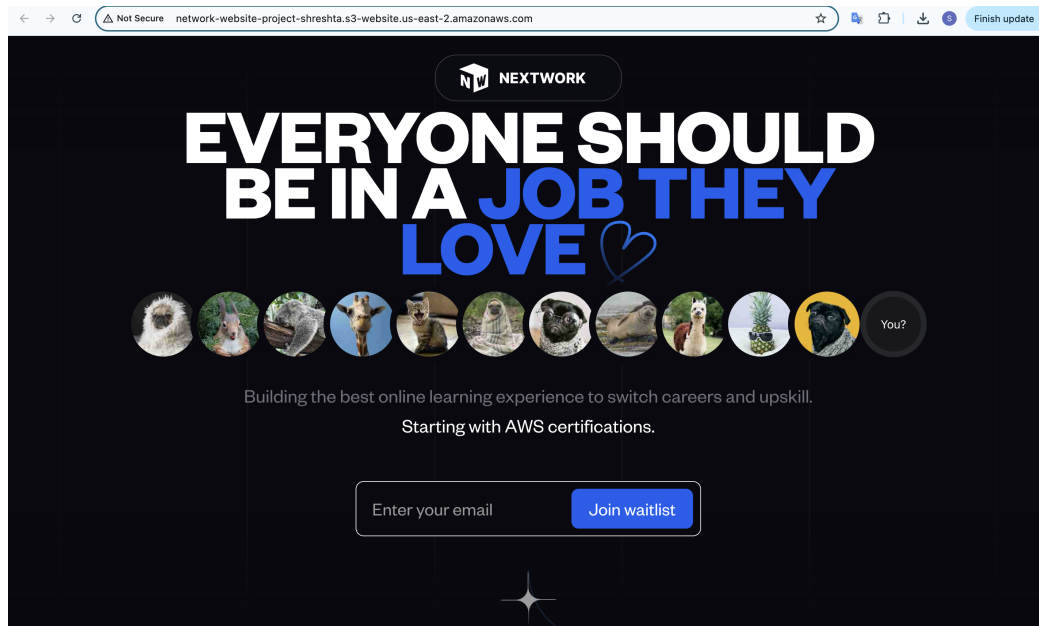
Not Secure network-website-project-shreshta.s3-website.us-east-2.amazonaws.com

S Finish update

NW NEXTWORK

EVERYONE SHOULD BE IN A JOB THEY LOVE

You?

Building the best online learning experience to switch careers and upskill.

Starting with AWS certifications.

Enter your email

Join waitlist